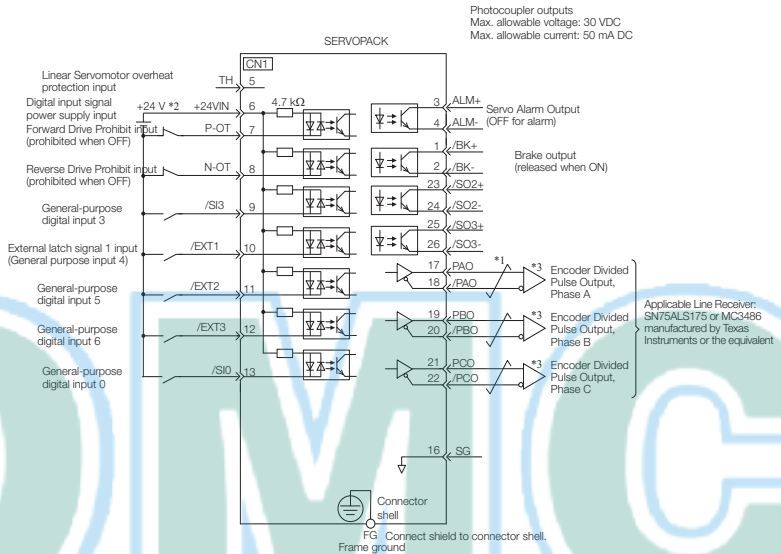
Photocoupler outputs
Max. allowable voltage: 30 VDC
Max. allowable current: 50 mA DC

SERVOPACK

CN1

Linear Servomotor overheat protection input
TH 5

Digital input signal power supply input
+24 V *2
+24VIN 6
4.7 kΩ

Forward Drive Prohibit input (prohibited when OFF)
P-OT 7

Reverse Drive Prohibit input (prohibited when OFF)
N-OT 8

General-purpose digital input 3
/SI3 9

External latch signal 1 input (General purpose input 4)
/EXT1 10

General-purpose digital input 5
/EXT2 11

General-purpose digital input 6
/EXT3 12

General-purpose digital input 0
/SI0 13

3 ALM+
4 ALM-
Servo Alarm Output (OFF for alarm)

1 /BK+
2 /BK-
Brake output (released when ON)

23 /SO2+
24 /SO2-
25 /SO3+
26 /SO3-

*1

17 PAO
18 /PAO
*3
Encoder Divided Pulse Output, Phase A

19 PBO
20 /PBO
*3
Encoder Divided Pulse Output, Phase B

21 PCO
22 /PCO
*3
Encoder Divided Pulse Output, Phase C

Applicable Line Receiver: SN75ALS175 or MC3486 manufactured by Texas Instruments or the equivalent

16 SG

Connector shell

FG Connect shield to connector shell.
Frame ground